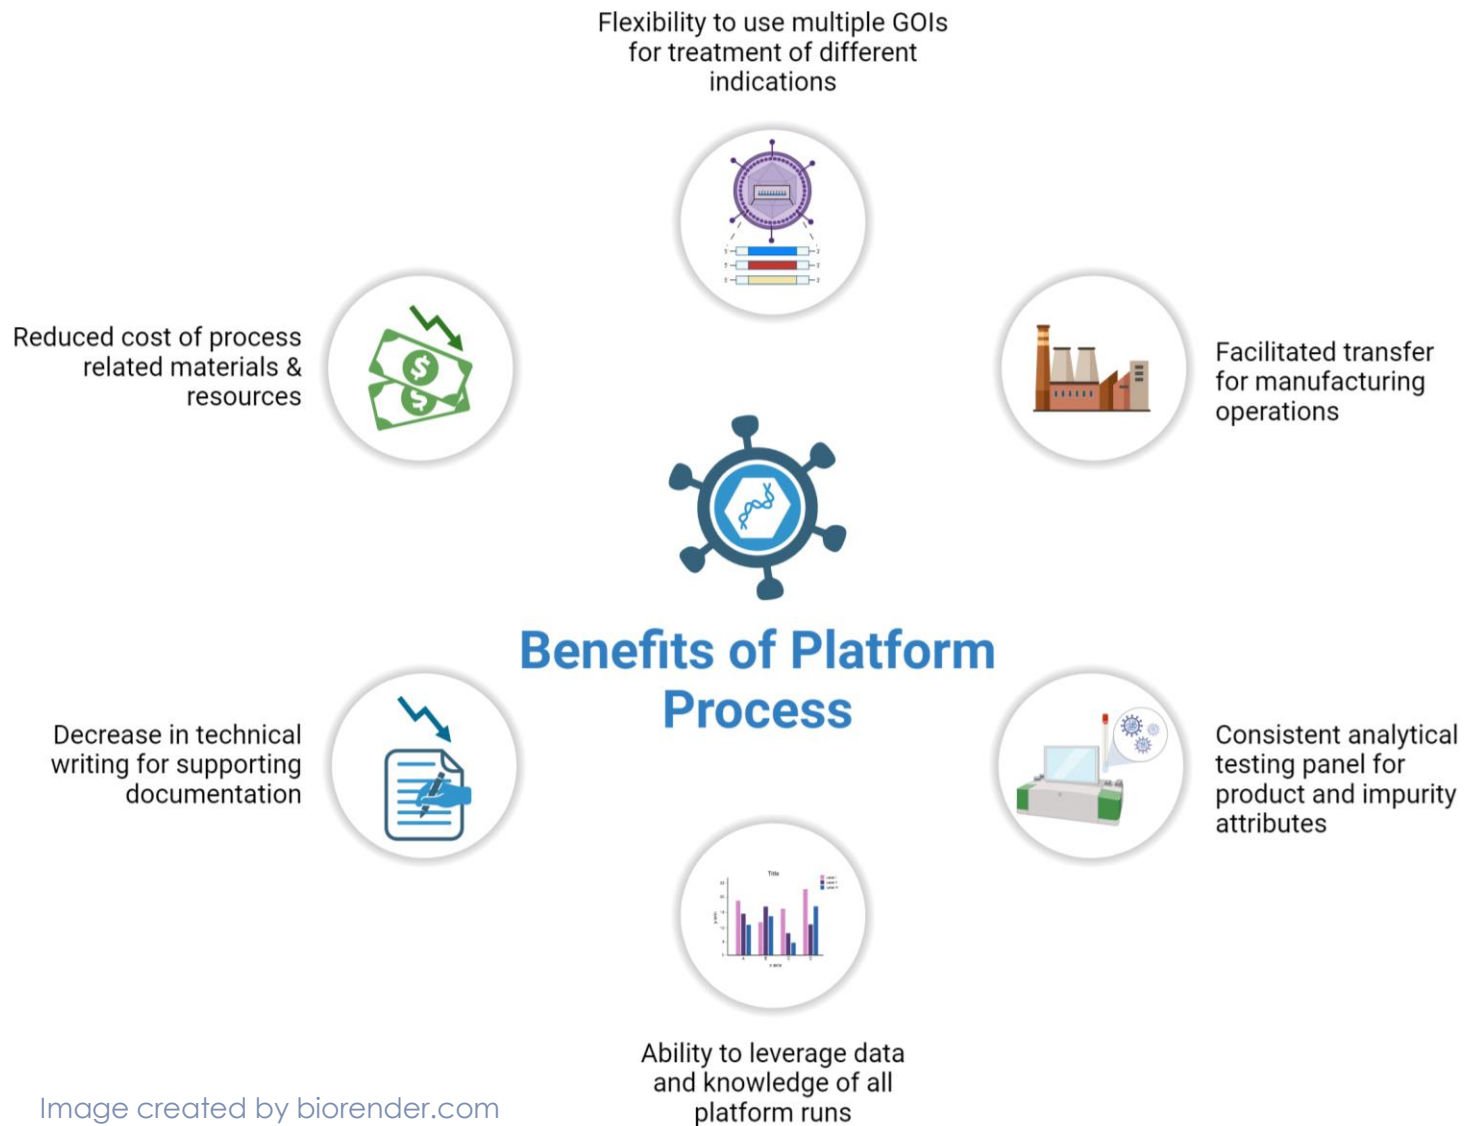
Flexibility to use multiple GOIs for treatment of different indications

Reduced cost of process related materials & resources

Facilitated transfer for manufacturing operations

Benefits of Platform Process

Decrease in technical writing for supporting documentation

Consistent analytical testing panel for product and impurity attributes

Ability to leverage data and knowledge of all platform runs

Image created by biorender.com